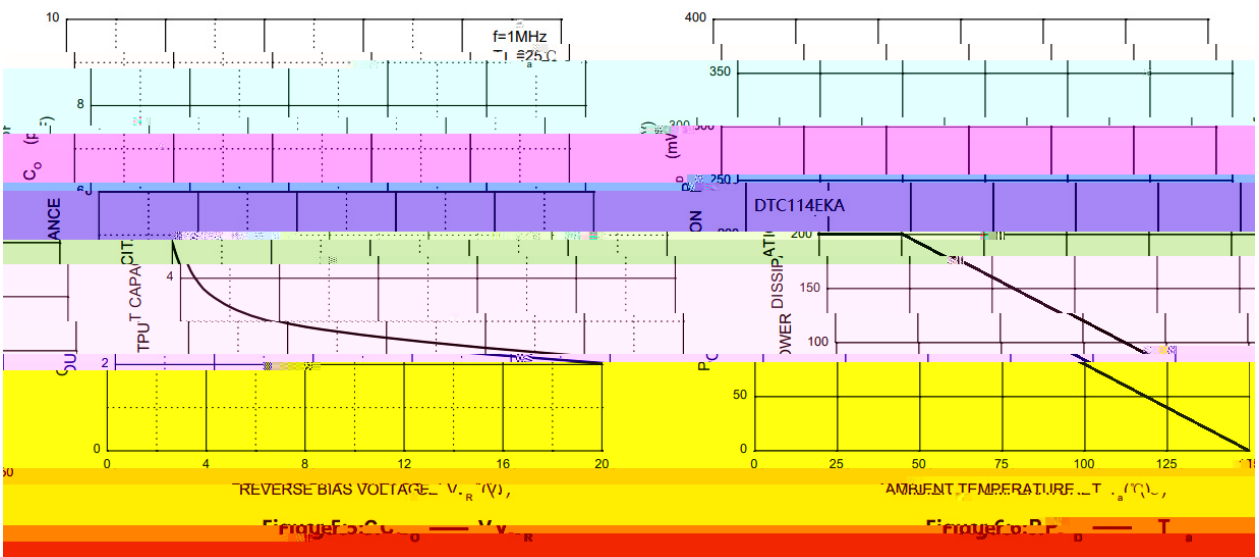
10

f=1MHz

8

$C_O$ (pF)

ANCE

CAPACITANCE

OUTPUT

6

4

2

0

0 4 8 12 16 20

REVERSE BIAS VOLTAGE $V_R$ (V)

Figure 5. $C_O$ — $V_R$

400

350

300

(mW)

250

DTC114EKA

200

POWER DISSIPATION

150

100

50

0

0 25 50 75 100 125 150

AMBIENT TEMPERATURE $T_a$ (°C)

Figure 6. $P_D$ — $T_a$